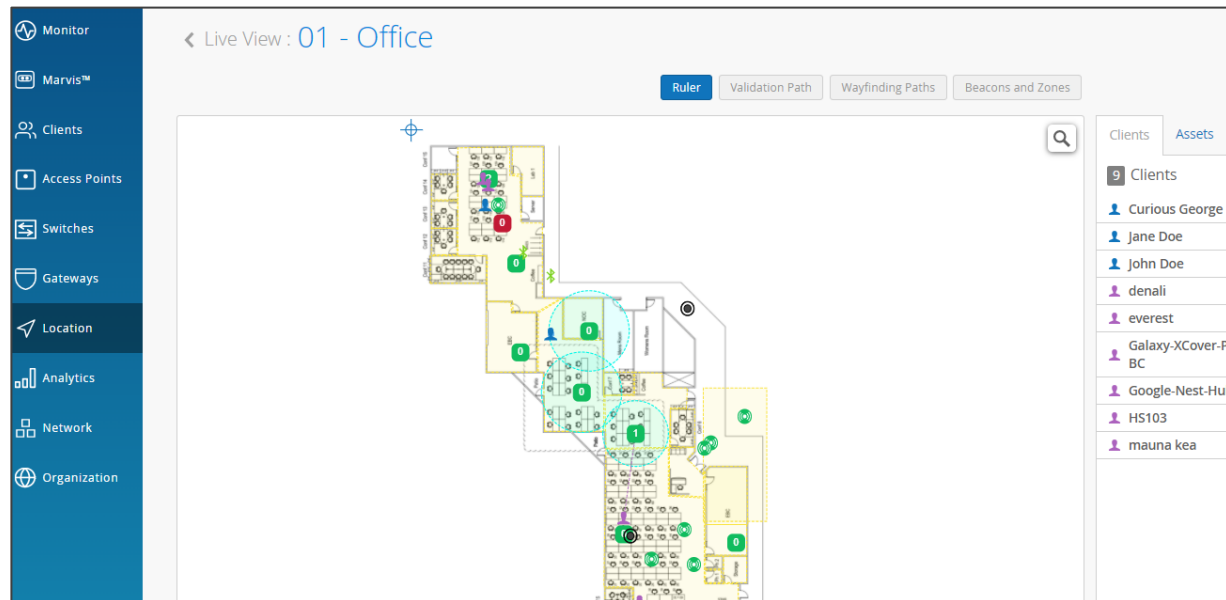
Monitor
Marvis™
Clients
Access Points
Switches
Gateways
Location
Analytics
Network
Organization

Live View : 01 - Office

Ruler
Validation Path
Wayfinding Paths
Beacons and Zones

0
0
0
0
0
1
0

Clients
Assets

9 Clients

Curious George
Jane Doe
John Doe
denali
everest
Galaxy-XCover-F BC
Google-Nest-Hu
HS103
mauna kea